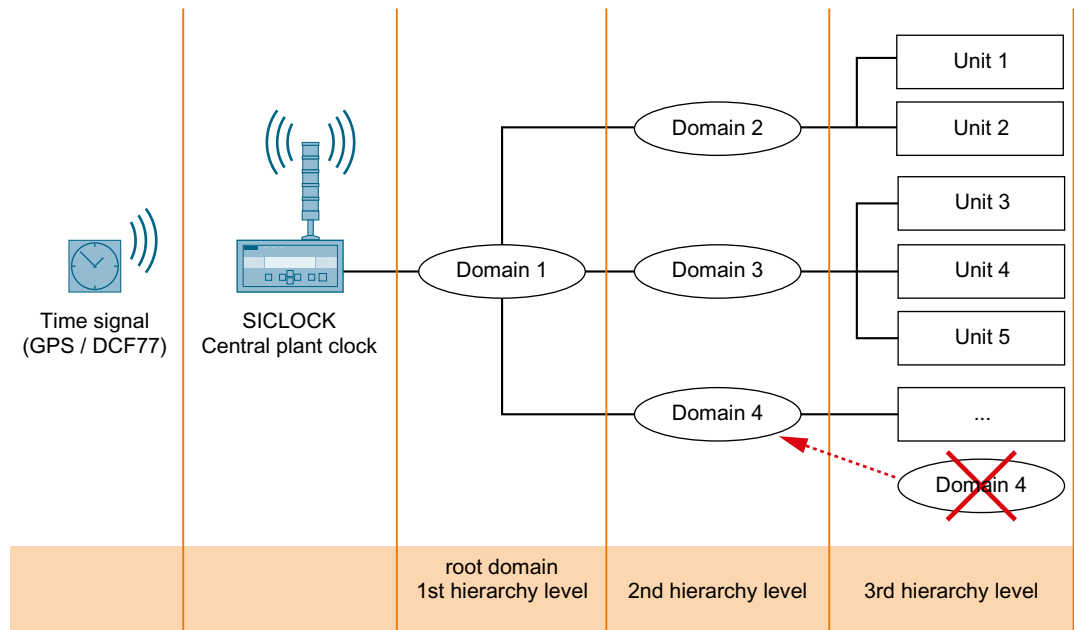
Time signal
(GPS / DCF77)

SICLOCK
Central plant clock

Domain 1

Domain 2

Domain 3

Domain 4

Unit 1

Unit 2

Unit 3

Unit 4

Unit 5

...

Domain 4

root domain
1st hierarchy level

2nd hierarchy level

3rd hierarchy level